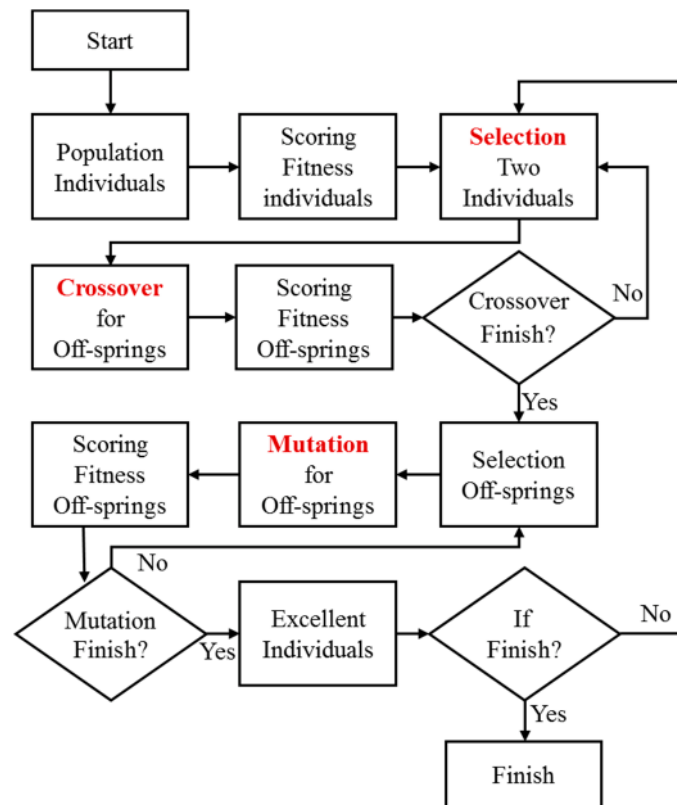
Start

Population Individuals

Scoring Fitness individuals

Selection Two Individuals

Crossover for Off-springs

Scoring Fitness Off-springs

Crossover Finish?

No

Yes

Scoring Fitness Off-springs

Mutation for Off-springs

Selection Off-springs

No

Mutation Finish?

Yes

Excellent Individuals

If Finish?

No

Yes

Finish